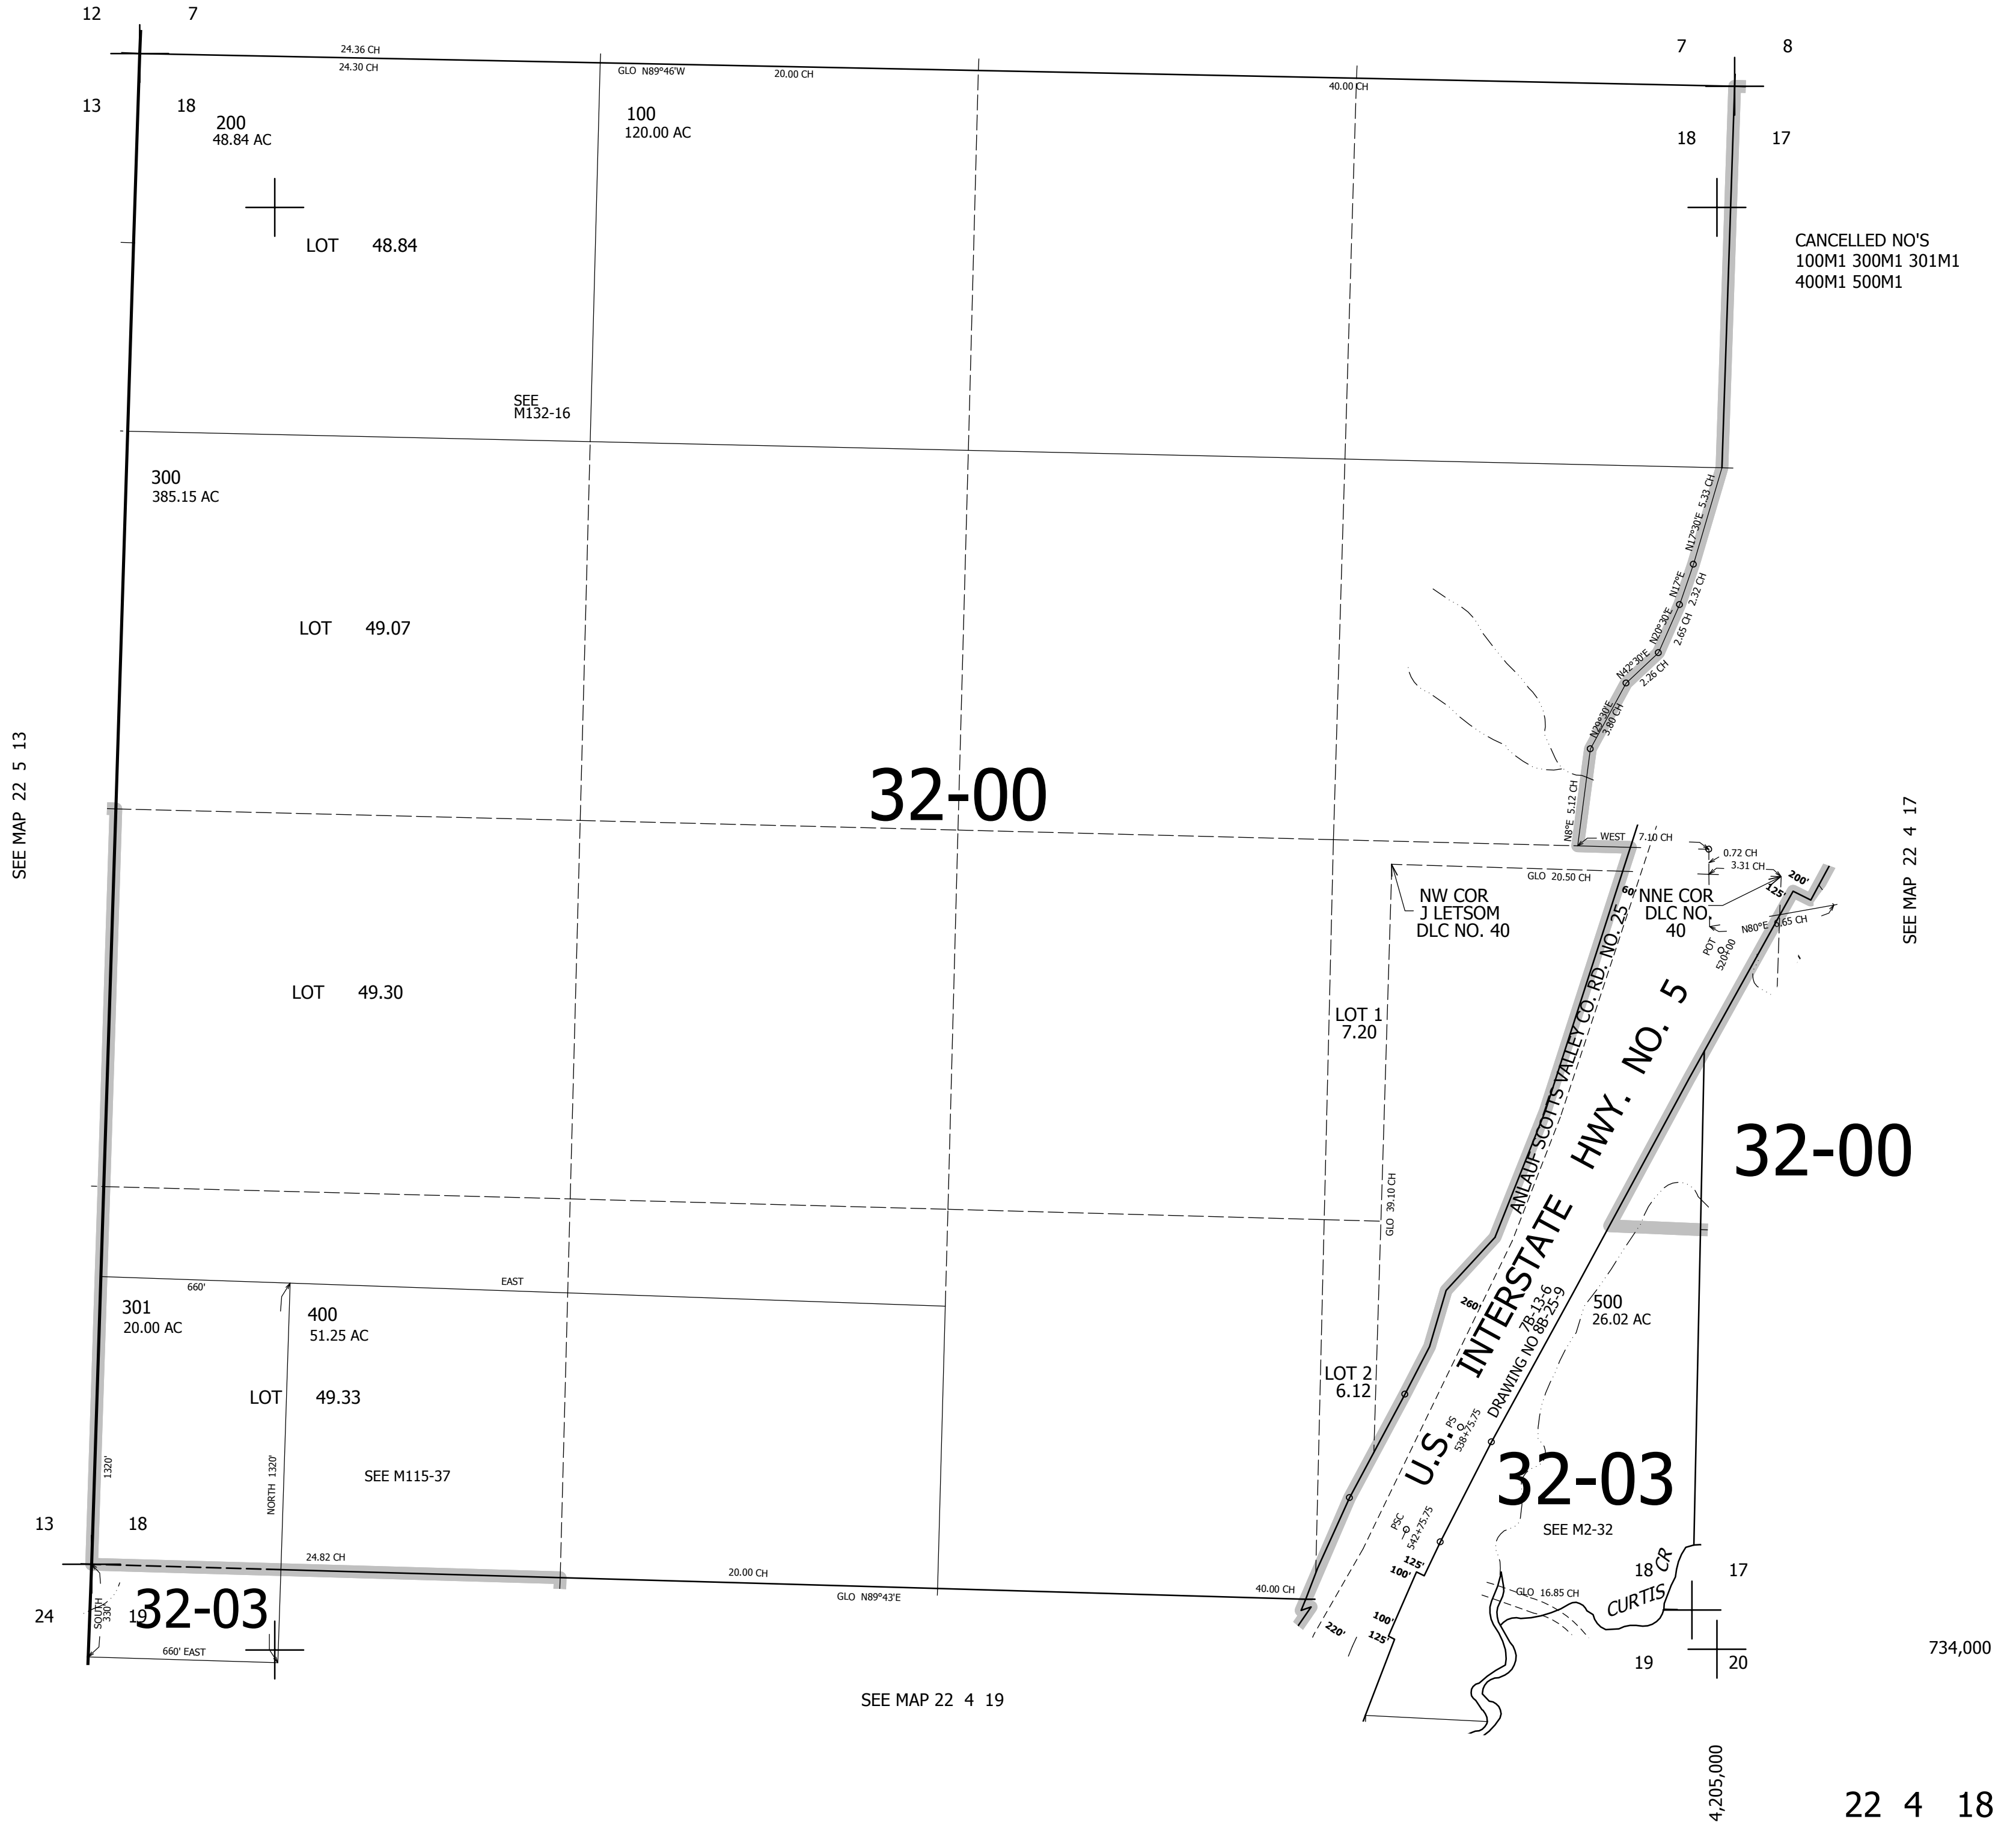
12 7

24.36 CH
24.30 CH
GLO N89°46'W 20.00 CH 40.00 CH

7 8

13 18
200
48.84 AC

100
120.00 AC

18 17

LOT 48.84

CANCELLED NO'S
100M1 300M1 301M1
400M1 500M1

SEE
M132-16

300
385.15 AC

N17°30'E 5.33 CH
N17°E 2.32 CH
N20°30'E 2.65 CH
N42°30'E 2.26 CH
N29°30'E 3.80 CH

LOT 49.07

SEE MAP 22 5 13

32-00

N8°E 5.12 CH
WEST 7.10 CH
0.72 CH
3.31 CH
GLO 20.50 CH
200'
125'
60'
NW COR
J LETSOM
DLC NO. 40
NNE COR
DLC NO.
40
N80°E 4.65 CH
POT
520+00

SEE MAP 22 4 17

LOT 49.30

LOT 1
7.20

ANLAUF SCOTTS VALLEY CO. RD. NO. 25

INTERSTATE HWY. NO. 5

32-00

GLO 39.10 CH

660'
EAST

301
20.00 AC

400
51.25 AC

260'
7B-13-6
DRAWING NO 8B-25-9

500
26.02 AC

LOT 49.33

LOT 2
6.12

U.S.

PS
538+75.75

SEE M115-37

32-03

1320'
NORTH 1320'

13 18

SEE M2-32

PSC
542+75.75

24.82 CH
20.00 CH
GLO N89°43'E
40.00 CH

125'
100'
18 CR
17

24 19
SOUTH 330'
32-03

GLO 16.85 CH
CURTIS
100'
220'
125'

660' EAST

19 20

734,000

SEE MAP 22 4 19

4,205,000

22 4 18